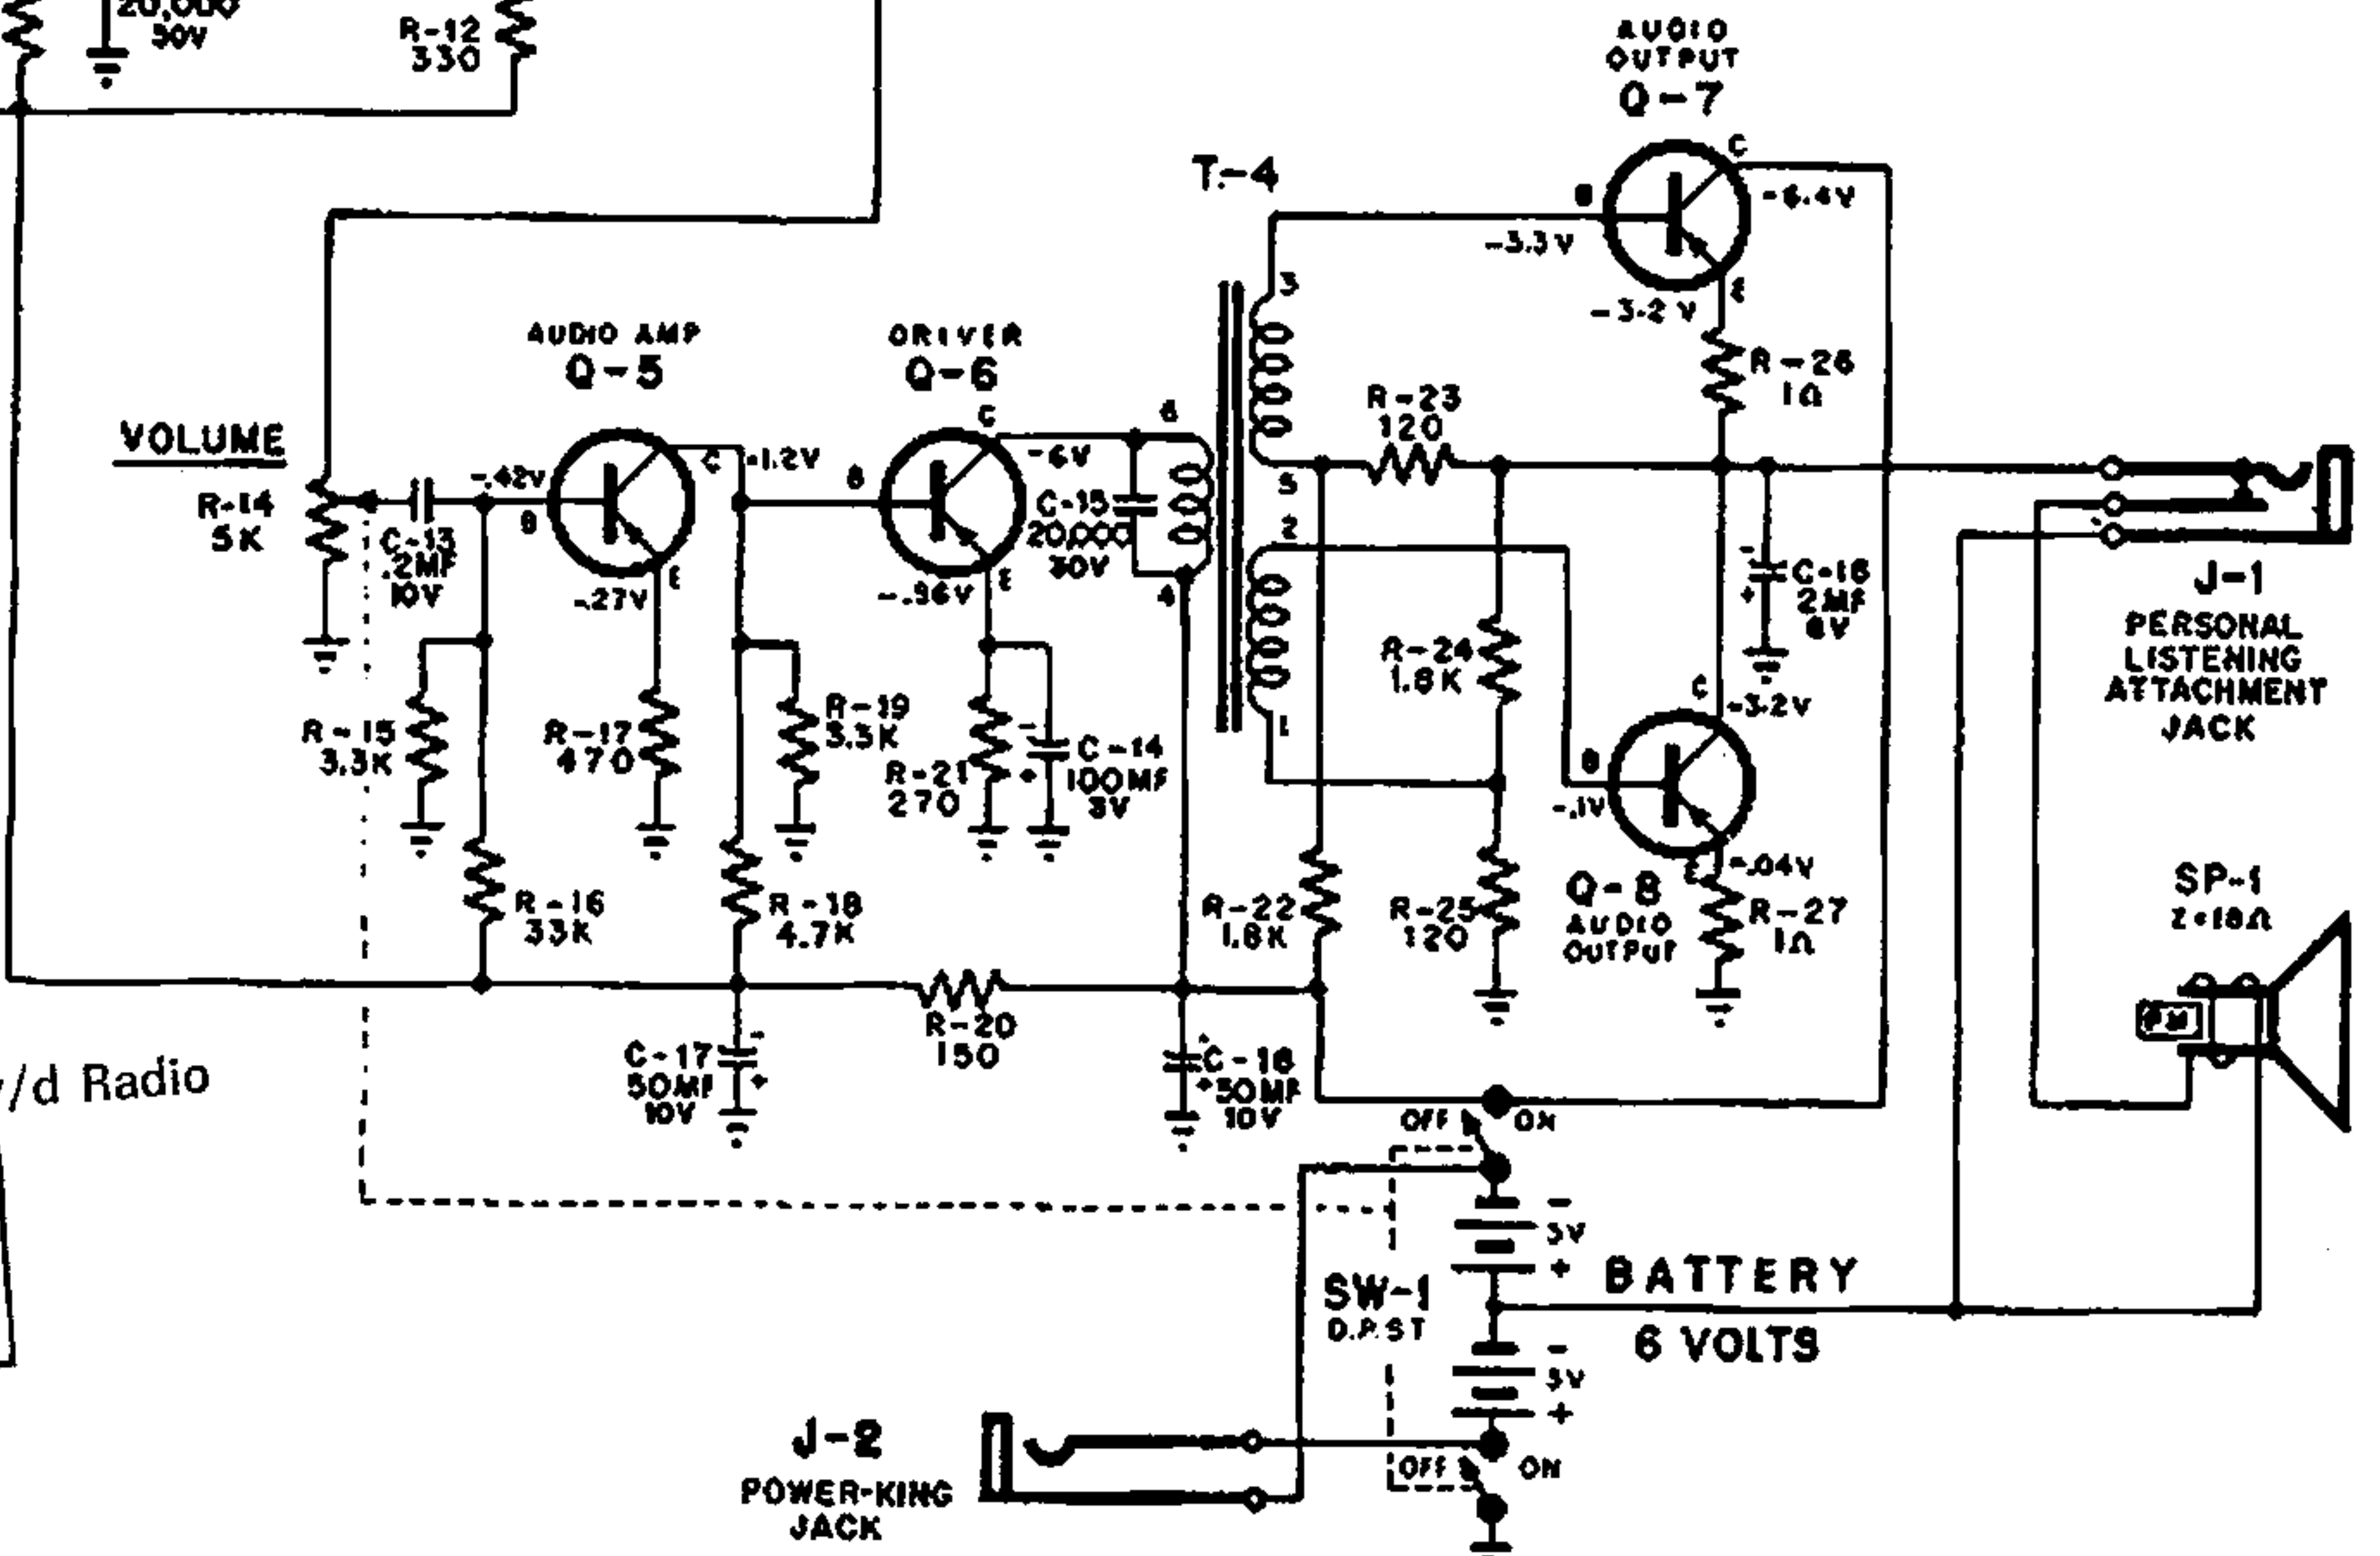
20,000
30V
R-12
330

AUDIO
OUTPUT
Q-7

T-4

C
B
-6.4V
-3.3V
E
-3.2V
3
R-26
1Ω

AUDIO AMP
Q-5

DRIVER
Q-6

R-23
120

VOLUME
R-14
5K

C-13
.2MF
10V

-.42V
B
C
-1.2V
-.27V
E

B
C
-6V
-.96V
E

6
C-15
20,000
30V
4
5
2

C-16
2MF
6V

J-1
PERSONAL
LISTENING
ATTACHMENT
JACK

R-15
3.3K
R-17
470
R-19
3.3K
R-21
270
C-14
100MF
3V

R-24
1.8K
1
C
-3.2V
B
-.1V
E
-.04V

R-16
33K
R-18
4.7K
R-22
1.8K
R-25
120
Q-8
AUDIO
OUTPUT
R-27
1Ω

SP-1
Z=18Ω
PM

R-20
150
C-17
50MF
10V
C-18
50MF
10V

/d Radio

OFF
ON

3V
BATTERY
SW-1
D.P.ST
6 VOLTS
3V

J-2
POWER-KING
JACK
OFF
ON